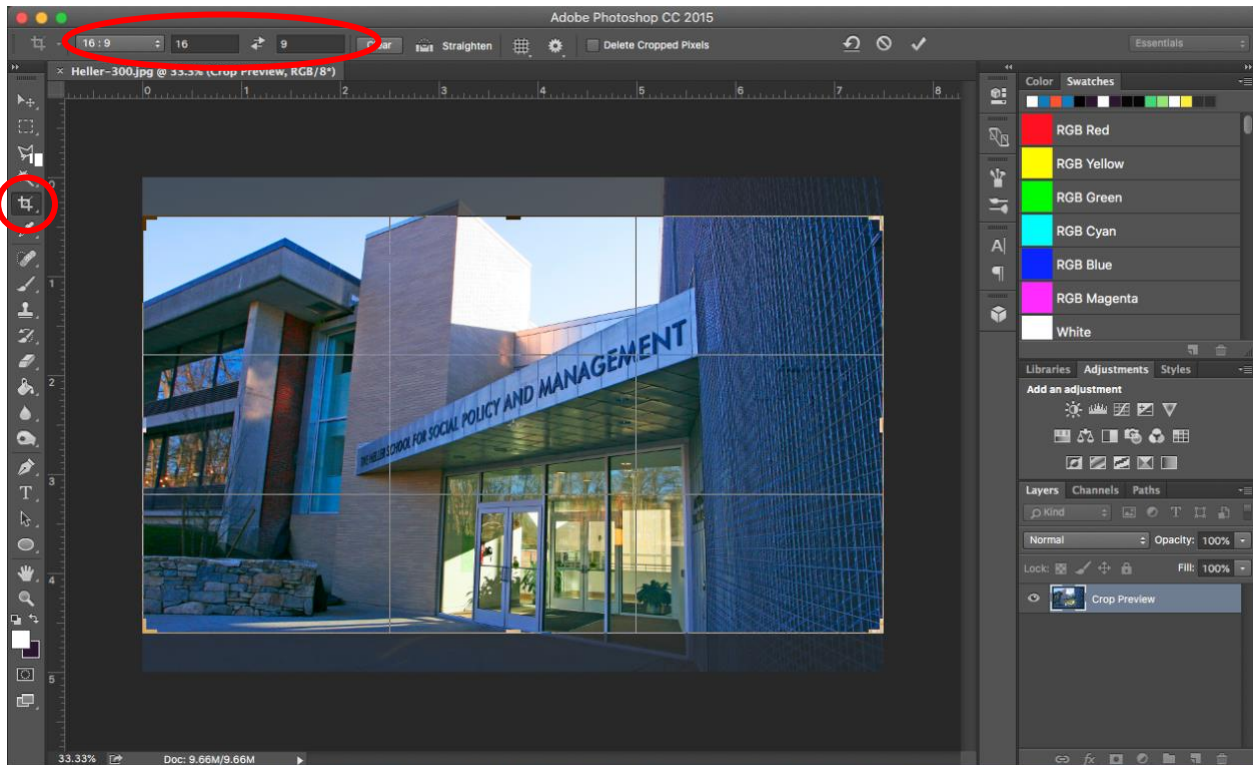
Adobe Photoshop CC 2015

16 : 9
16
9
Clear
Straighten
Delete Cropped Pixels
Essentials

Heller-300.jpg @ 33.3% (Crop Preview, RGB/8*)

0 1 2 3 4 5 6 7 8

THE HELLER SCHOOL FOR SOCIAL POLICY AND MANAGEMENT

Color Swatches
RGB Red
RGB Yellow
RGB Green
RGB Cyan
RGB Blue
RGB Magenta
White

Libraries Adjustments Styles
Add an adjustment

Layers Channels Paths
Kind
Normal
Opacity: 100%
Lock:
Fill: 100%
Crop Preview

33.33%
Doc: 9.66M/9.66M